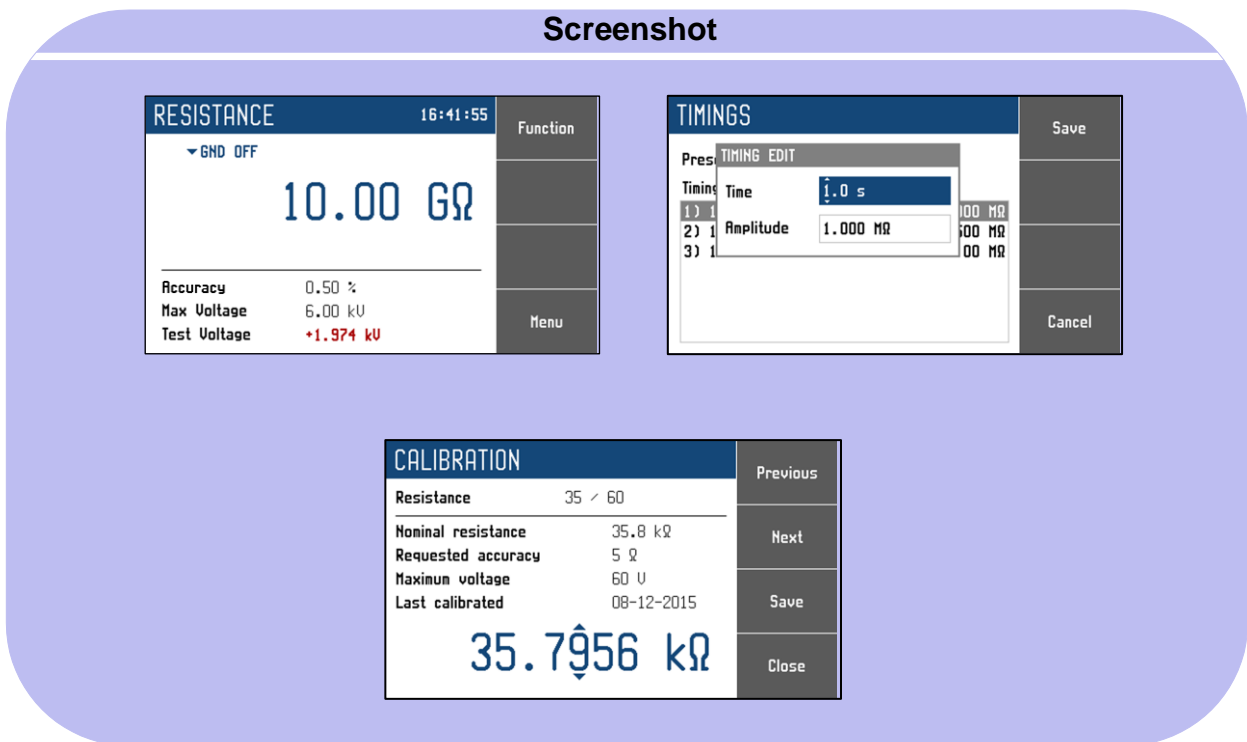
Screenshot

RESISTANCE 16:41:55
Function
GND OFF
10.00 GΩ
Accuracy 0.50 %
Max Voltage 6.00 kV
Test Voltage +1.974 kV
Menu

TIMINGS
Save
Pres
TIMING EDIT
Timing
Time 1.0 s
1) 1 100 MΩ
2) 1 500 MΩ
3) 1 00 MΩ
Amplitude 1.000 MΩ
Cancel

CALIBRATION
Previous
Resistance 35 / 60
Nominal resistance 35.8 kΩ
Next
Requested accuracy 5 Ω
Maximum voltage 60 V
Save
Last calibrated 08-12-2015
35.7956 kΩ
Close